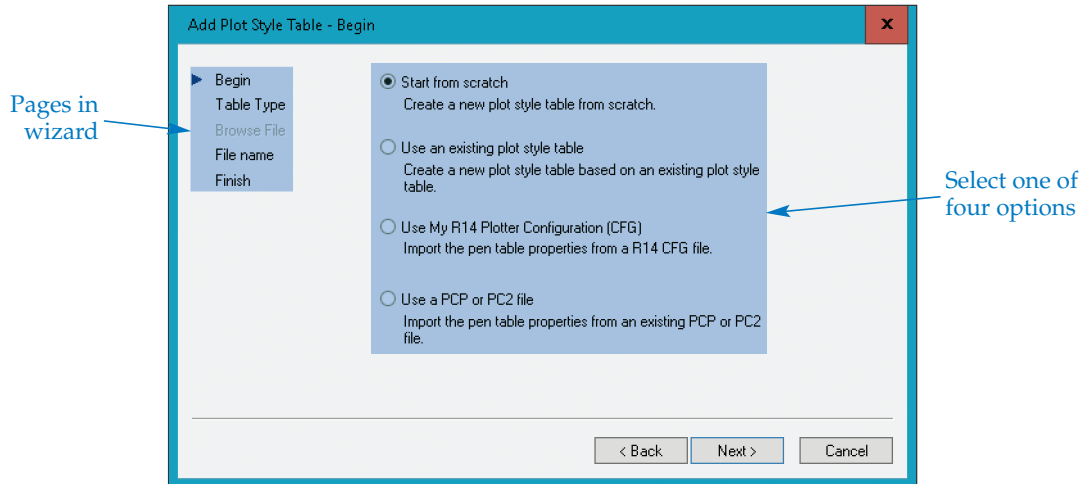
Add Plot Style Table - Begin

x

Pages in wizard

Begin
Table Type
Browse File
File name
Finish

Start from scratch
Create a new plot style table from scratch.

Use an existing plot style table
Create a new plot style table based on an existing plot style table.

Use My R14 Plotter Configuration (CFG)
Import the pen table properties from a R14 CFG file.

Use a PCP or PC2 file
Import the pen table properties from an existing PCP or PC2 file.

Select one of four options

< Back
Next >
Cancel